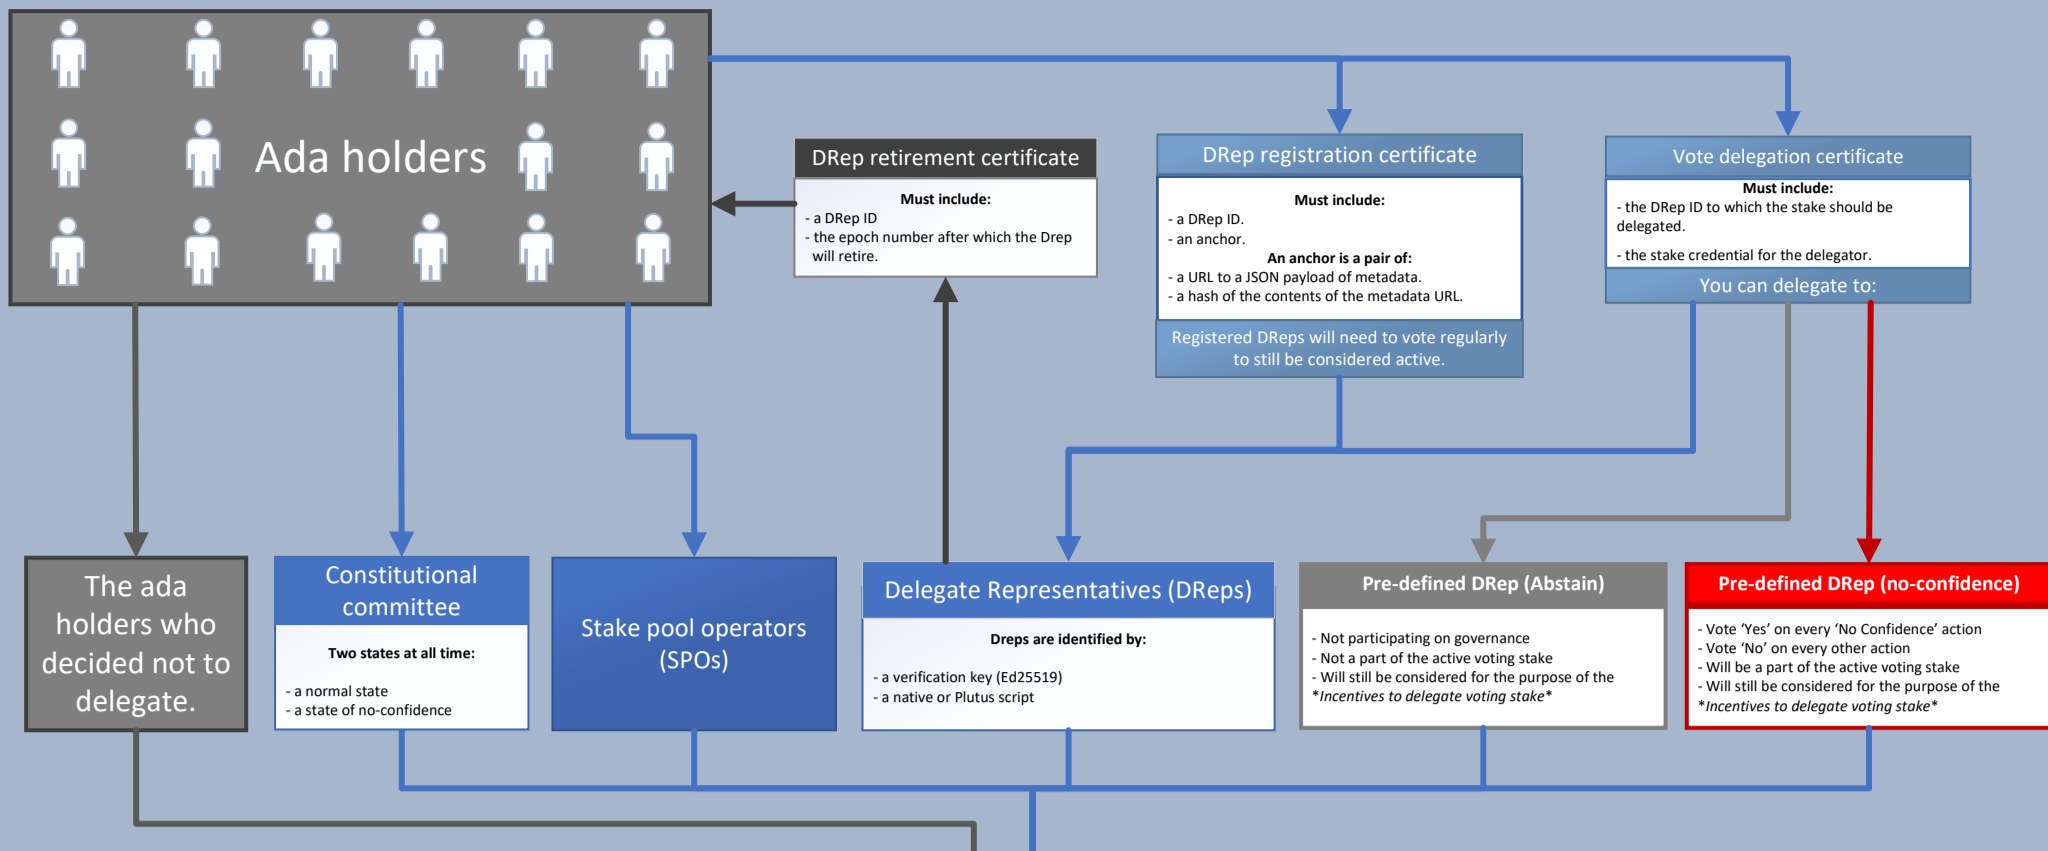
Ada holders

DRep retirement certificate

Must include:
- a DRep ID
- the epoch number after which the Drep will retire.

DRep registration certificate

Must include:
- a DRep ID.
- an anchor.

An anchor is a pair of:
- a URL to a JSON payload of metadata.
- a hash of the contents of the metadata URL.

Registered DReps will need to vote regularly to still be considered active.

Vote delegation certificate

Must include:
- the DRep ID to which the stake should be delegated.
- the stake credential for the delegator.

You can delegate to:

The ada holders who decided not to delegate.

Constitutional committee

Two states at all time:
- a normal state
- a state of no-confidence

Stake pool operators (SPOs)

Delegate Representatives (DReps)

Dreps are identified by:
- a verification key (Ed25519)
- a native or Plutus script

Pre-defined DRep (Abstain)

- Not participating on governance
- Not a part of the active voting stake
- Will still be considered for the purpose of the
*Incentives to delegate voting stake*

Pre-defined DRep (no-confidence)

- Vote 'Yes' on every 'No Confidence' action
- Vote 'No' on every other action
- Will be a part of the active voting stake
- Will still be considered for the purpose of the
*Incentives to delegate voting stake*